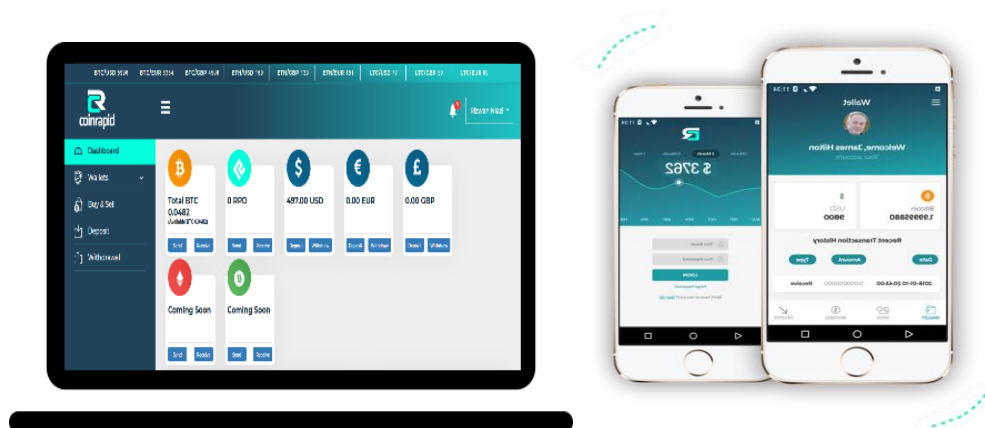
coinrapid

Dashboard
Wallets
Buy & Sell
Deposit
Withdrawal

Rowan Nash

Total BTC 0.0482
0 RPD
497.00 USD
0.00 EUR
0.00 GBP

Send Receive
Send Receive
Deposit Withdraw
Deposit Withdraw
Deposit Withdraw

Coming Soon
Coming Soon
Send Receive
Send Receive

$ 3762

LOGIN

Wallet
Welcome, James Hilton
Bitcoin
1.99995880
USD
9800
Recent Transaction History
Date
Amount
Type
2018-01-10 20:43:00
0.00000000
Receive